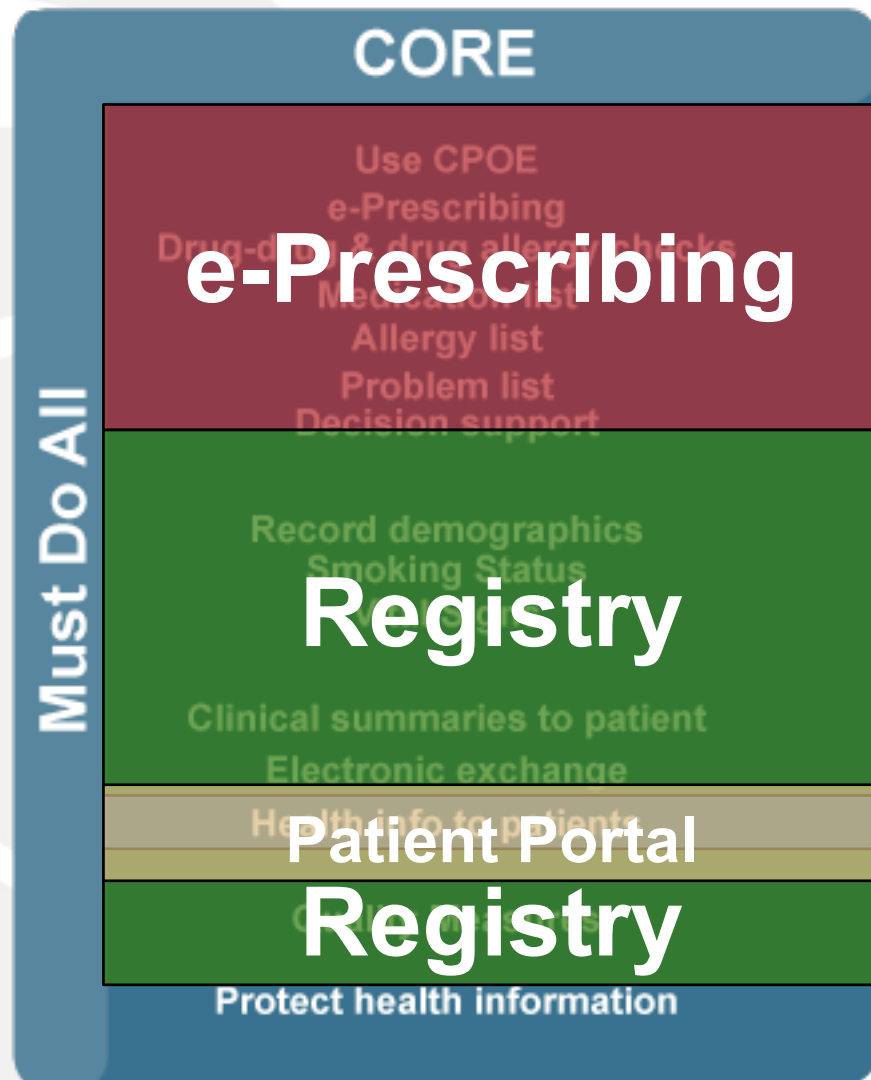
CORE

Must Do All

Use CPOE
e-Prescribing
Drug-d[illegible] & drug allergy checks
e-Prescribing
Medication list
Allergy list
Problem list
Decision support

Record demographics
Smoking Status
Registry
Clinical summaries to patient
Electronic exchange

He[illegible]th info to patients
Patient Portal

Registry

Protect health information